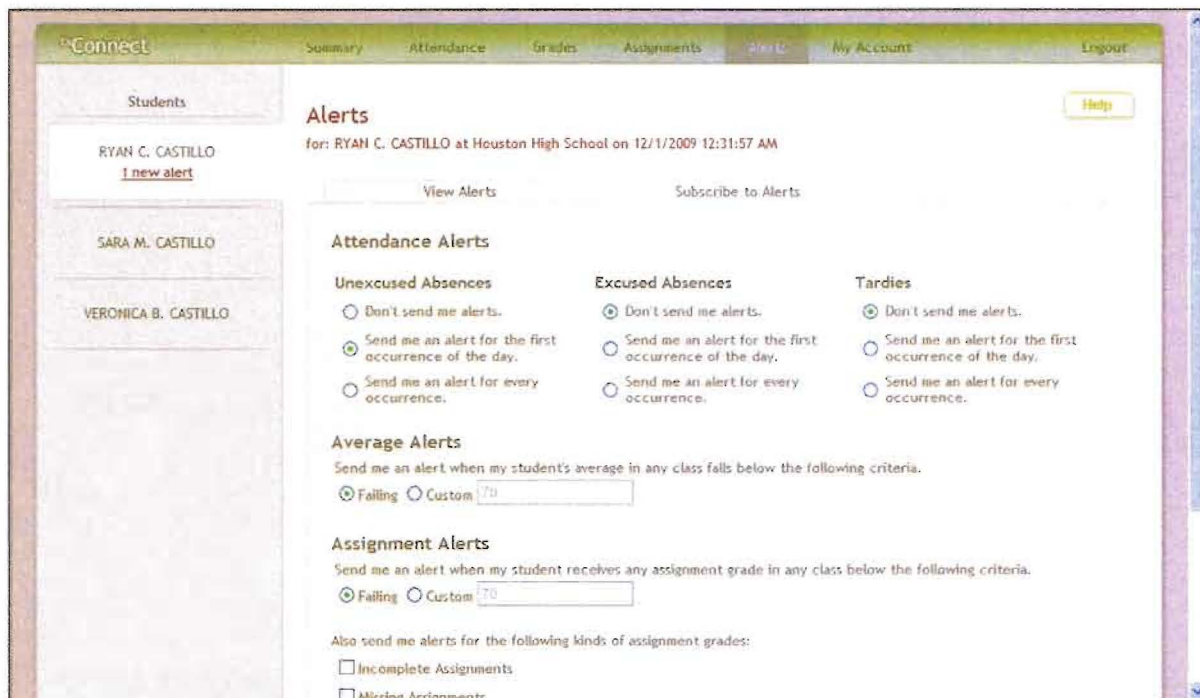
Connect Summary Attendance Grades Assignments Alerts My Account Logout

Students

RYAN C. CASTILLO
1 new alert

SARA M. CASTILLO

VERONICA B. CASTILLO

Alerts

Help

for: RYAN C. CASTILLO at Houston High School on 12/1/2009 12:31:57 AM

View Alerts Subscribe to Alerts

Attendance Alerts

Unexcused Absences
Don't send me alerts.
Send me an alert for the first occurrence of the day.
Send me an alert for every occurrence.

Excused Absences
Don't send me alerts.
Send me an alert for the first occurrence of the day.
Send me an alert for every occurrence.

Tardies
Don't send me alerts.
Send me an alert for the first occurrence of the day.
Send me an alert for every occurrence.

Average Alerts
Send me an alert when my student's average in any class falls below the following criteria.
Failing Custom 70

Assignment Alerts
Send me an alert when my student receives any assignment grade in any class below the following criteria.
Failing Custom 70

Also send me alerts for the following kinds of assignment grades:
Incomplete Assignments
Missing Assignments